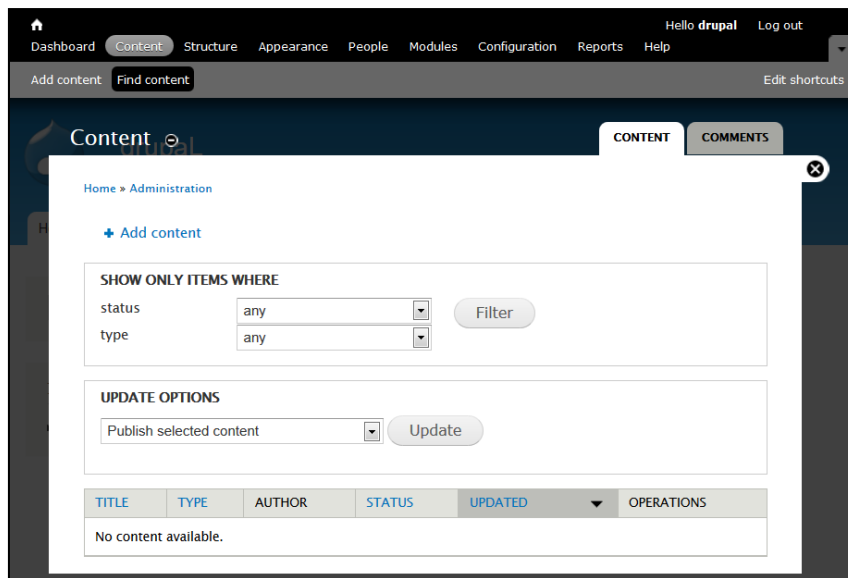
Hello drupal Log out

Dashboard Content Structure Appearance People Modules Configuration Reports Help

Add content Find content Edit shortcuts

Content

CONTENT COMMENTS

Home » Administration

+ Add content

SHOW ONLY ITEMS WHERE

status any

type any

Filter

UPDATE OPTIONS

Publish selected content

Update

| TITLE | TYPE | AUTHOR | STATUS | UPDATED | OPERATIONS |
|---|---|---|---|---|---|
| No content available. | | | | | |